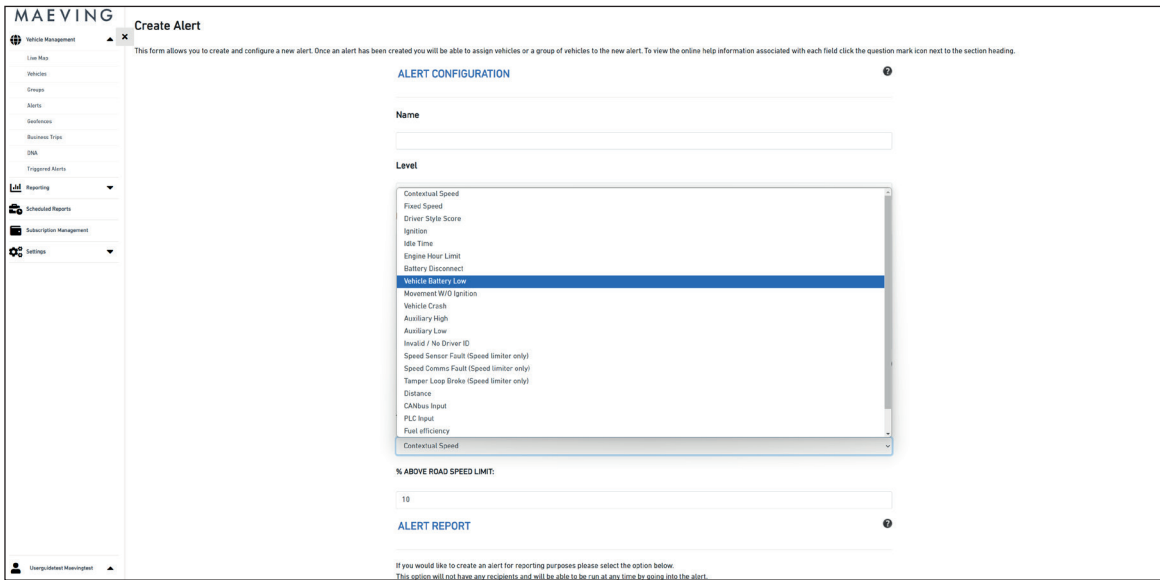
MAEVING

Vehicle Management
Live Map
Vehicles
Groups
Alerts
Geofences
Business Trips
DNA
Triggered Alerts
Reporting
Scheduled Reports
Subscription Management
Settings

Usergúidetest Maevingtest

Create Alert

This form allows you to create and configure a new alert. Once an alert has been created you will be able to assign vehicles or a group of vehicles to the new alert. To view the online help information associated with each field click the question mark icon next to the section heading.

ALERT CONFIGURATION

Name

Level

Contextual Speed
Fixed Speed
Driver Style Score
Ignition
Idle Time
Engine Hour Limit
Battery Disconnect
Vehicle Battery Low
Movement W/O Ignition
Vehicle Crash
Auxiliary High
Auxiliary Low
Invalid / No Driver ID
Speed Sensor Fault (Speed limiter only)
Speed Comms Fault (Speed limiter only)
Tamper Loop Broke (Speed limiter only)
Distance
CANbus Input
PLC Input
Fuel efficiency

Contextual Speed

% ABOVE ROAD SPEED LIMIT:

10

ALERT REPORT

If you would like to create an alert for reporting purposes please select the option below.
This option will not have any recipients and will be able to be run at any time by going into the alert.